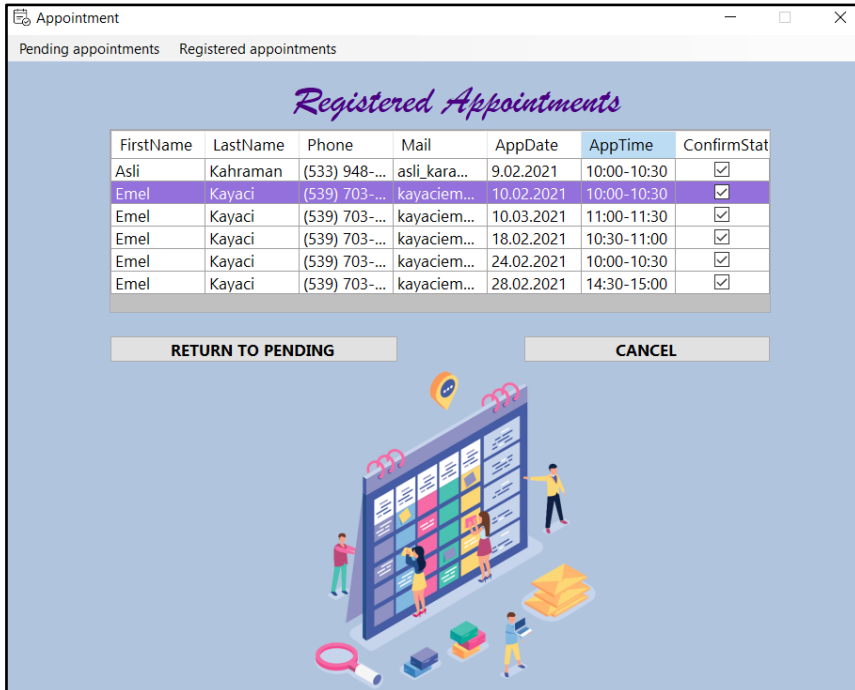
Appointment

Pending appointments Registered appointments

Registered Appointments

| FirstName | LastName | Phone | Mail | AppDate | AppTime | ConfirmStat |
|---|---|---|---|---|---|---|
| Asli | Kahraman | (533) 948-... | asli_kara... | 9.02.2021 | 10:00-10:30 | ☑ |
| Emel | Kayaci | (539) 703-... | kayaciem... | 10.02.2021 | 10:00-10:30 | ☑ |
| Emel | Kayaci | (539) 703-... | kayaciem... | 10.03.2021 | 11:00-11:30 | ☑ |
| Emel | Kayaci | (539) 703-... | kayaciem... | 18.02.2021 | 10:30-11:00 | ☑ |
| Emel | Kayaci | (539) 703-... | kayaciem... | 24.02.2021 | 10:00-10:30 | ☑ |
| Emel | Kayaci | (539) 703-... | kayaciem... | 28.02.2021 | 14:30-15:00 | ☑ |

RETURN TO PENDING

CANCEL